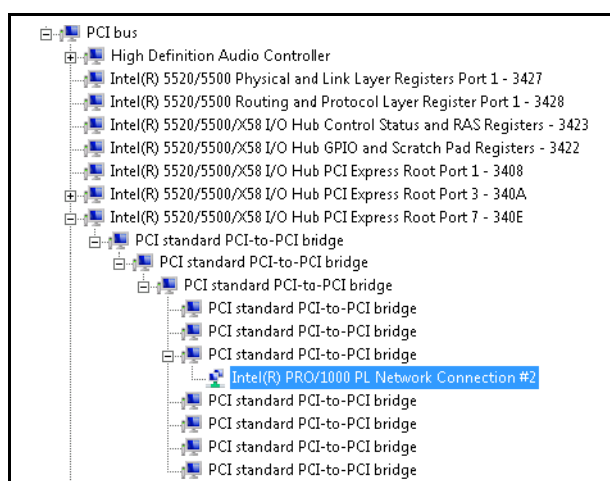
PCI bus
High Definition Audio Controller
Intel(R) 5520/5500 Physical and Link Layer Registers Port 1 - 3427
Intel(R) 5520/5500 Routing and Protocol Layer Register Port 1 - 3428
Intel(R) 5520/5500/X58 I/O Hub Control Status and RAS Registers - 3423
Intel(R) 5520/5500/X58 I/O Hub GPIO and Scratch Pad Registers - 3422
Intel(R) 5520/5500/X58 I/O Hub PCI Express Root Port 1 - 3408
Intel(R) 5520/5500/X58 I/O Hub PCI Express Root Port 3 - 340A
Intel(R) 5520/5500/X58 I/O Hub PCI Express Root Port 7 - 340E
PCI standard PCI-to-PCI bridge
PCI standard PCI-to-PCI bridge
PCI standard PCI-to-PCI bridge
PCI standard PCI-to-PCI bridge
PCI standard PCI-to-PCI bridge
PCI standard PCI-to-PCI bridge
Intel(R) PRO/1000 PL Network Connection #2
PCI standard PCI-to-PCI bridge
PCI standard PCI-to-PCI bridge
PCI standard PCI-to-PCI bridge
PCI standard PCI-to-PCI bridge